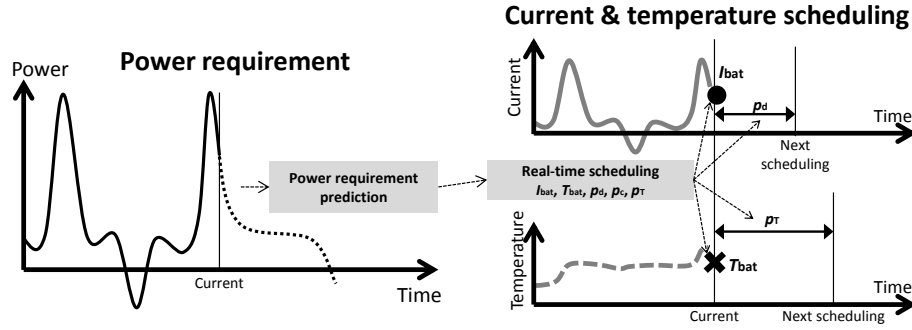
Current & temperature scheduling

Power requirement

Power

Current

Time

Power requirement prediction

Real-time scheduling
$I_{bat}$, $T_{bat}$, $p_d$, $p_c$, $p_T$

Current

$I_{bat}$

$p_d$

Time

Next scheduling

$p_T$

Temperature

$T_{bat}$

Time

Current

Next scheduling